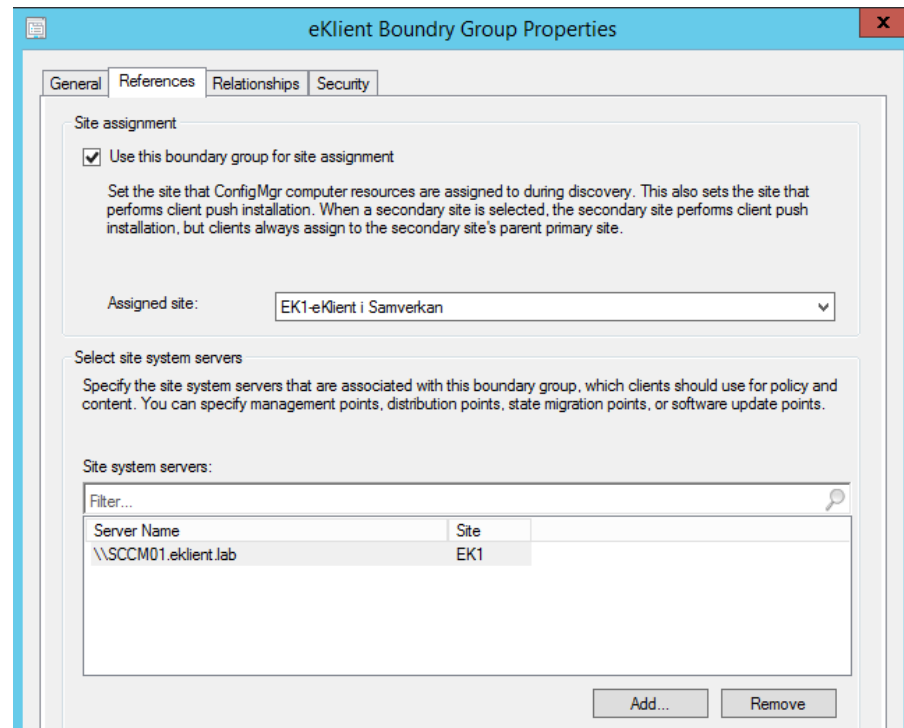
eKlient Boundry Group Properties

x

General | References | Relationships | Security

Site assignment

Use this boundary group for site assignment

Set the site that ConfigMgr computer resources are assigned to during discovery. This also sets the site that performs client push installation. When a secondary site is selected, the secondary site performs client push installation, but clients always assign to the secondary site's parent primary site.

Assigned site: EK1-eKlient i Samverkan

Select site system servers

Specify the site system servers that are associated with this boundary group, which clients should use for policy and content. You can specify management points, distribution points, state migration points, or software update points.

Site system servers:

Filter...

| Server Name | Site |
|---|---|
| \\SCCM01.eklient.lab | EK1 |

Add... Remove